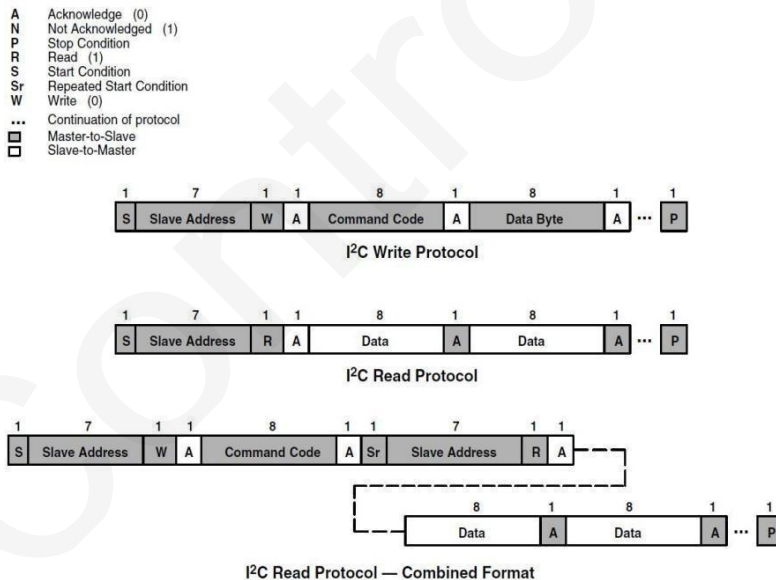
A Acknowledge (0)
N Not Acknowledged (1)
P Stop Condition
R Read (1)
S Start Condition
Sr Repeated Start Condition
W Write (0)
... Continuation of protocol
Master-to-Slave
Slave-to-Master

1 7 1 1 8 1 8 1 1
S Slave Address W A Command Code A Data Byte A ... P

I$^2$C Write Protocol

1 7 1 1 8 1 8 1 1
S Slave Address R A Data A Data A ... P

I$^2$C Read Protocol

1 7 1 1 8 1 1 7 1 1
S Slave Address W A Command Code A Sr Slave Address R A

8 1 8 1 1
Data A Data A ... P

I$^2$C Read Protocol — Combined Format